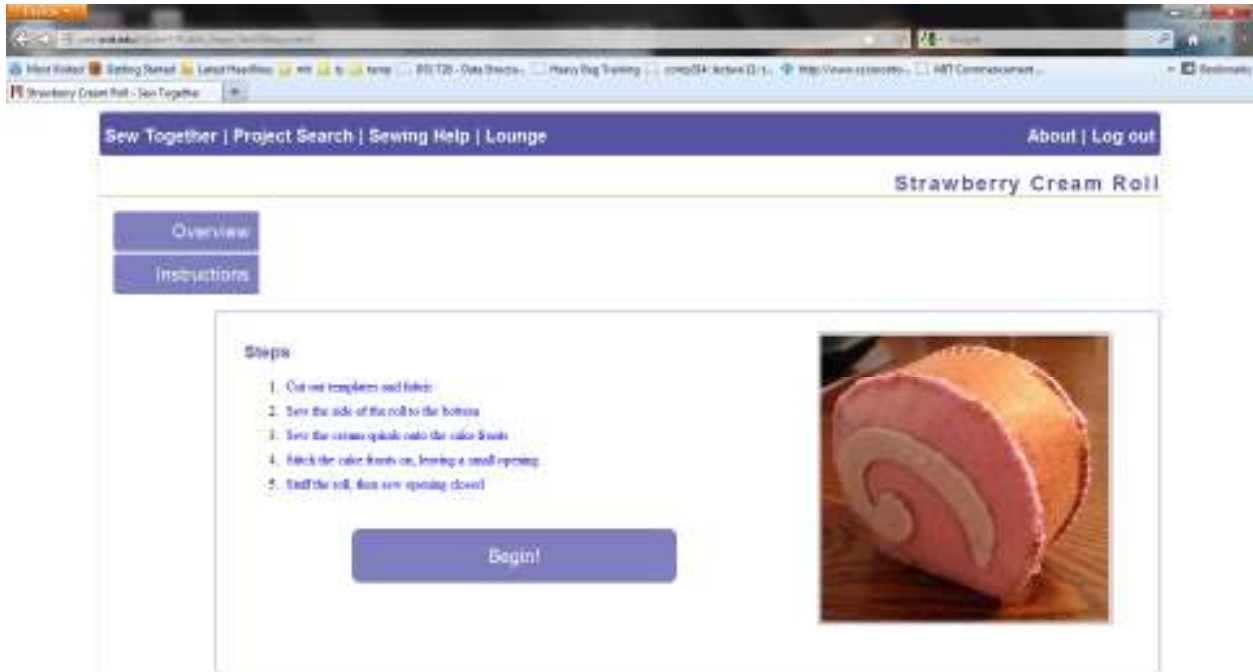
Most Visited Getting Started Latest Headlines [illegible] Heavy Bag Training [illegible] MIT Commencement... Bookmarks

Strawberry Cream Roll - Sew Together

Sew Together | Project Search | Sewing Help | Lounge

About | Log out

Strawberry Cream Roll

Overview

Instructions

Steps

1. Cut out templates and fabric
2. Sew the side of the roll to the bottom
3. Sew the cream spirals onto the cake fronts
4. Stitch the cake fronts on, leaving a small opening
5. Stuff the roll, then sew opening closed

Begin!